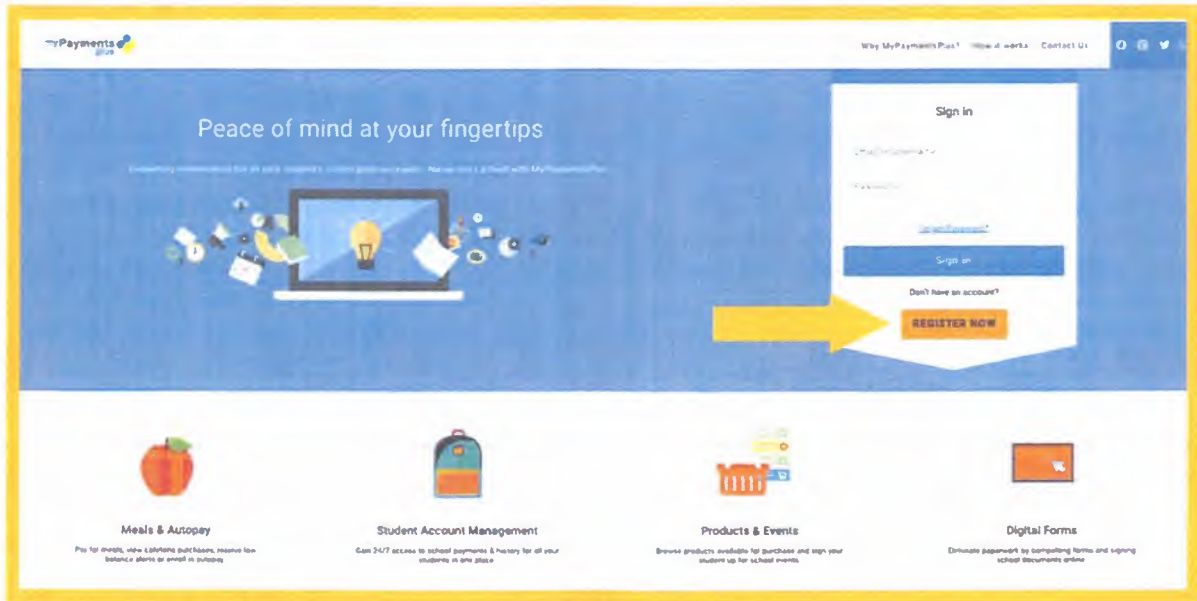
Payments plus

Why MyPaymentsPlus? How it works Contact Us

Peace of mind at your fingertips

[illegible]

Sign in

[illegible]

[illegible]

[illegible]

Sign in

Don't have an account?

REGISTER NOW

Meals & Autopay

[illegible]

Student Account Management

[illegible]

Products & Events

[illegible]

Digital Forms

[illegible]